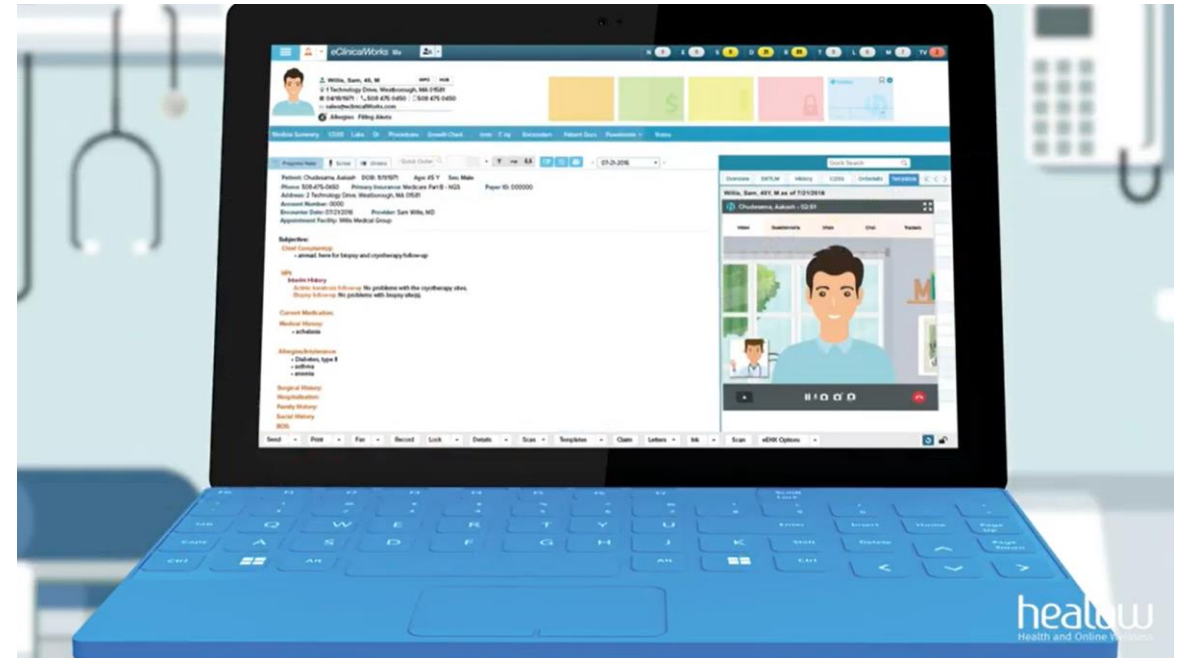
eClinicalWorks

Willis, Sam, 45, M
1 Technology Drive, Westborough, MA 01581
04/18/1971 508 475 0450 508 475 0450
sales@eclinicalworks.com
Allergies: Pending Alerts

Medical Summary CCDS Labs DI Procedures Growth Chart Imm T. Inj Encounters Patient Docs Flowsheets Notes

Progress Note Scribe Unlock Quick Order 07-21-2016

Patient: Chudasama, Aakash DOB: 5/11/1971 Age: 45 Y Sex: Male
Phone: 508-475-0450 Primary Insurance: Medicare Part B - NGS Payer ID: 000000
Address: 2 Technology Drive, Westborough, MA 01581
Account Number: 0000
Encounter Date: 07/21/2016 Provider: Sam Willis, MD
Appointment Facility: Willis Medical Group

Subjective:
Chief Complaint(s):
• annual, here for biopsy and cryotherapy follow-up

HPI:
Interim History
Actinic keratosis followup No problems with the cryotherapy sites.
Biopsy followup No problems with biopsy site(s).

Current Medication:
Medical History:
• ezhabiolo

Allergies/Intolerance:
• Diabetes, type II
• asthma
• anemia

Surgical History:
Hospitalization:
Family History:
Social History:
ROS:

Send Print Fax Record Lock Details Scan Templates Claim Letters Ink Scan eEHX Options

Quick Search
Overview SMTLM History CDSS Orderlists Telehealth
Willis, Sam, 45Y, M as of 7/21/2016
Chudasama, Aakash - 02:01
Intake Questionnaire Vitals Chat Trackers

healow
Health and Online Wellness